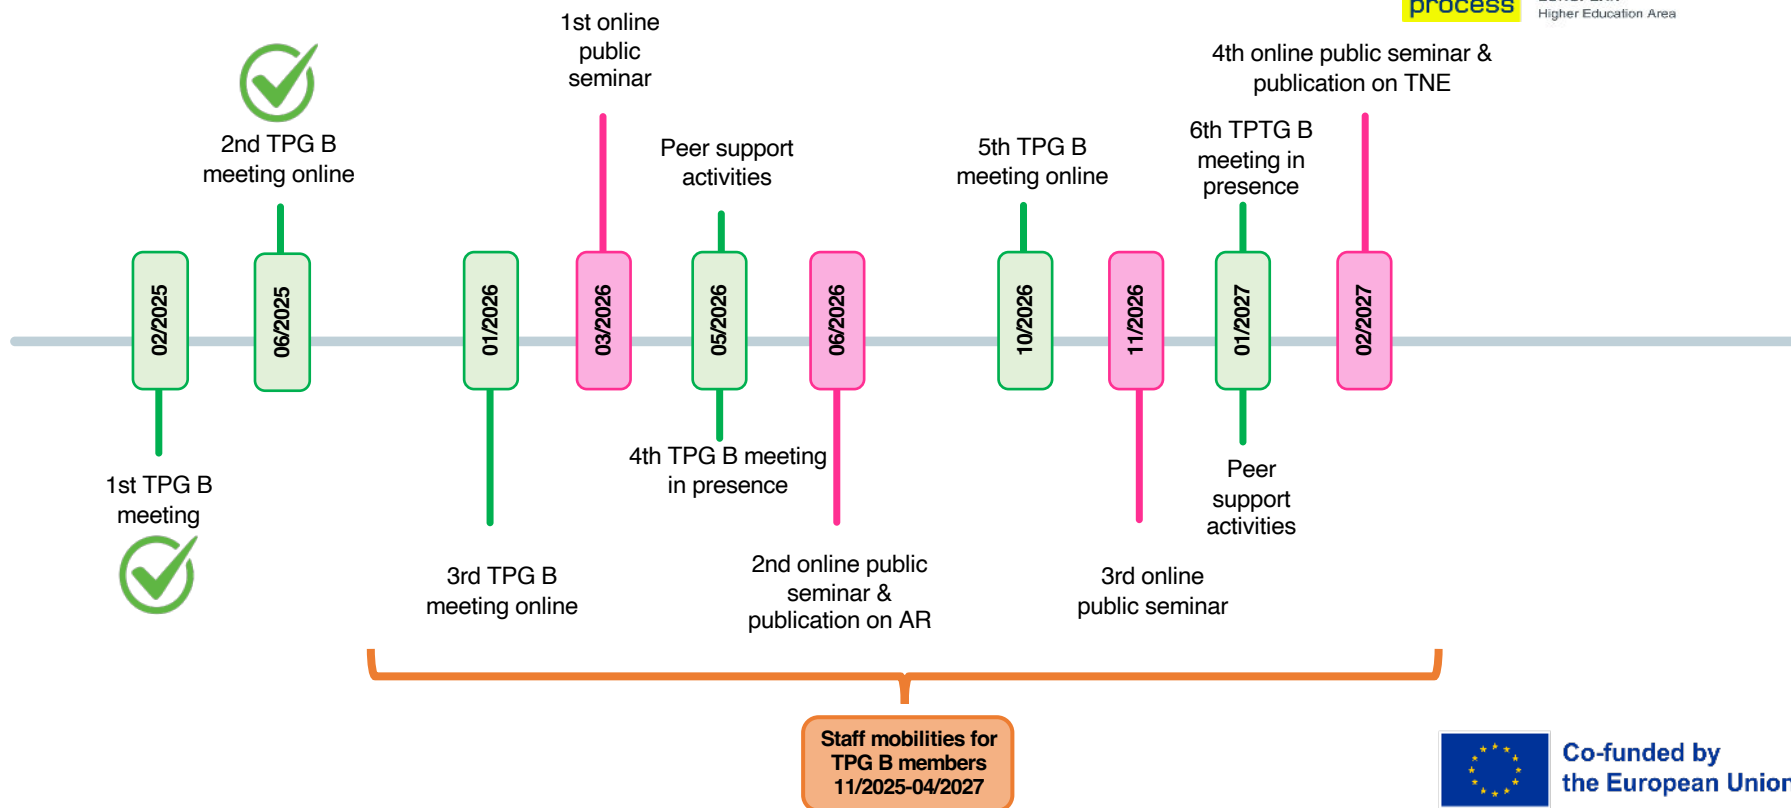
process

Higher Education Area

1st online public seminar

4th online public seminar & publication on TNE

2nd TPG B meeting online

Peer support activities

5th TPG B meeting online

6th TPTG B meeting in presence

02/2025

06/2025

01/2026

03/2026

05/2026

06/2026

10/2026

11/2026

01/2027

02/2027

1st TPG B meeting

4th TPG B meeting in presence

Peer support activities

3rd TPG B meeting online

2nd online public seminar & publication on AR

3rd online public seminar

Staff mobilities for TPG B members 11/2025-04/2027

Co-funded by the European Unior